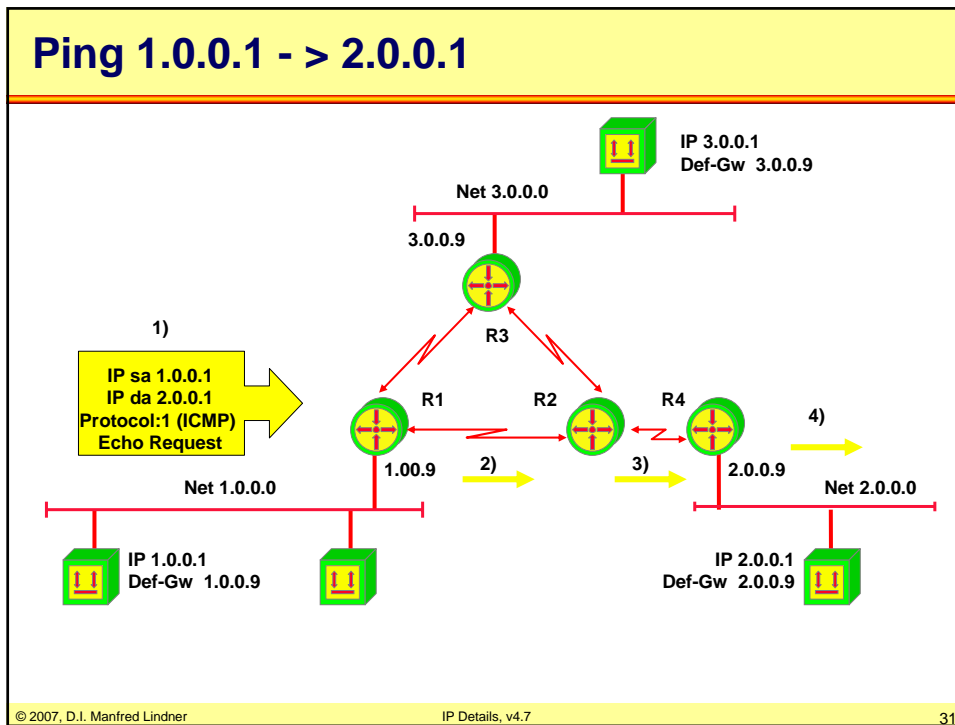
Ping 1.0.0.1 - > 2.0.0.1

IP 3.0.0.1
Def-Gw 3.0.0.9

Net 3.0.0.0

3.0.0.9

R3

1)

IP sa 1.0.0.1
IP da 2.0.0.1
Protocol:1 (ICMP)
Echo Request

R1

R2

R4

4)

1.00.9

2)

3)

2.0.0.9

Net 1.0.0.0

Net 2.0.0.0

IP 1.0.0.1
Def-Gw 1.0.0.9

IP 2.0.0.1
Def-Gw 2.0.0.9

© 2007, D.I. Manfred Lindner

IP Details, v4.7

31